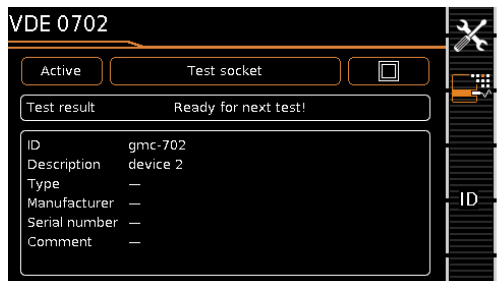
VDE 0702

Active

Test socket

Test result

Ready for next test!

| | |
|---|---|
| ID | gmc-702 |
| Description | device 2 |
| Type | — |
| Manufacturer | — |
| Serial number | — |
| Comment | — |

ID